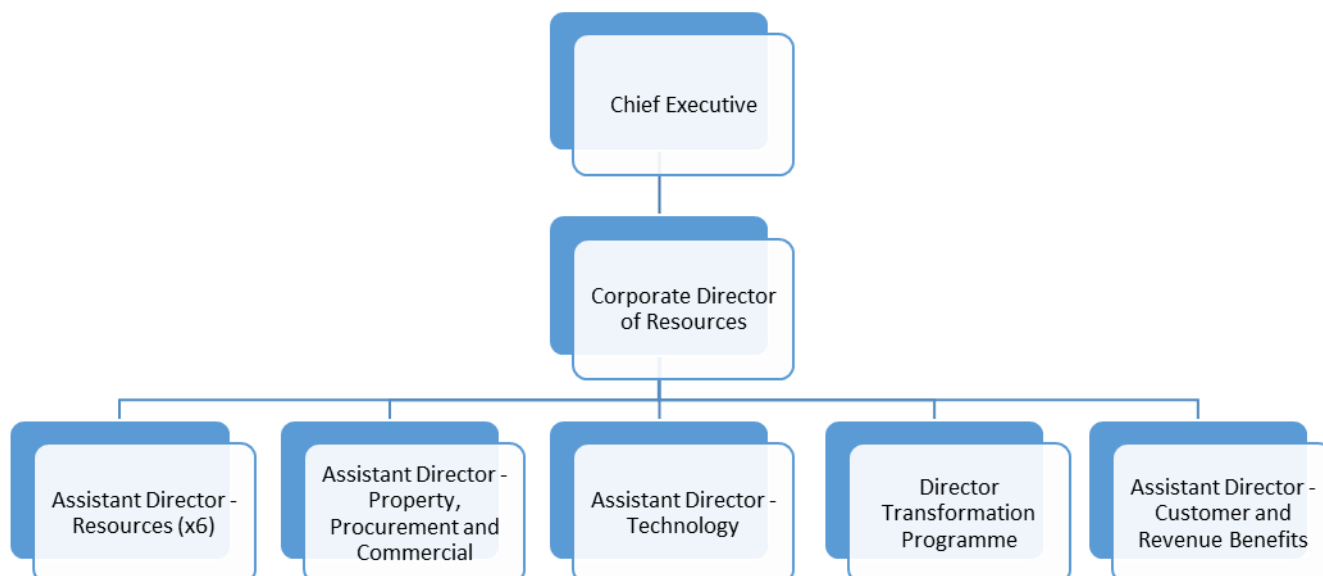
Chief Executive

Corporate Director of Resources

Assistant Director - Resources (x6)

Assistant Director - Property, Procurement and Commercial

Assistant Director - Technology

Director Transformation Programme

Assistant Director - Customer and Revenue Benefits